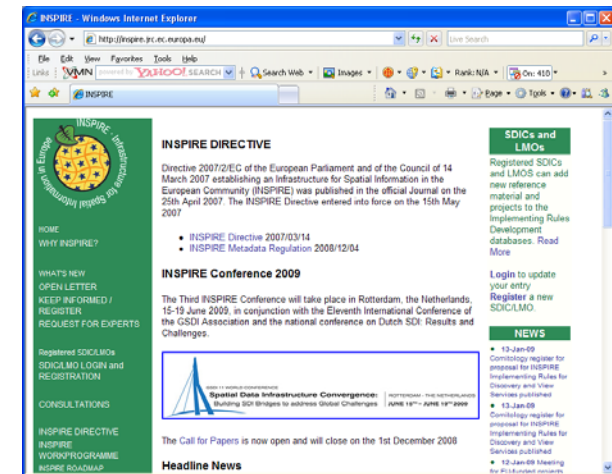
INSPIRE - Windows Internet Explorer

http://inspire.jrc.ec.europa.eu/

Live Search

File Edit View Favorites Tools Help

Links WMN powered by YAHOO! SEARCH Search Web Images Rank: N/A On: 410

INSPIRE

Page Tools

INSPIRE Infrastructure for Spatial Information in Europe

HOME
WHY INSPIRE?

WHAT'S NEW
OPEN LETTER
KEEP INFORMED / REGISTER
REQUEST FOR EXPERTS

Registered SDIC/LMOs
SDIC/LMO LOGIN and REGISTRATION

CONSULTATIONS

INSPIRE DIRECTIVE
INSPIRE WORKPROGRAMME
INSPIRE ROADMAP

INSPIRE DIRECTIVE

Directive 2007/2/EC of the European Parliament and of the Council of 14 March 2007 establishing an Infrastructure for Spatial Information in the European Community (INSPIRE) was published in the official Journal on the 25th April 2007. The INSPIRE Directive entered into force on the 15th May 2007

- INSPIRE Directive 2007/03/14
- INSPIRE Metadata Regulation 2008/12/04

INSPIRE Conference 2009

The Third INSPIRE Conference will take place in Rotterdam, the Netherlands, 15-19 June 2009, in conjunction with the Eleventh International Conference of the GSDI Association and the national conference on Dutch SDI: Results and Challenges.

GSDI 11 WORLD CONFERENCE
Spatial Data Infrastructure Convergence:
Building SDI Bridges to address Global Challenges
ROTTERDAM - THE NETHERLANDS
JUNE 15TH - JUNE 19TH 2009

The Call for Papers is now open and will close on the 1st December 2008

Headline News

SDICs and LMOs

Registered SDICs and LMOS can add new reference material and projects to the Implementing Rules Development databases. Read More

Login to update your entry
Register a new SDIC/LMO.

NEWS

- 13-Jan-09
Comitology register for proposal for INSPIRE Implementing Rules for Discovery and View Services published
- 13-Jan-09
Comitology register for proposal for INSPIRE Implementing Rules for Discovery and View Services published
- 12-Jan-09 Meeting for EU-funded projects